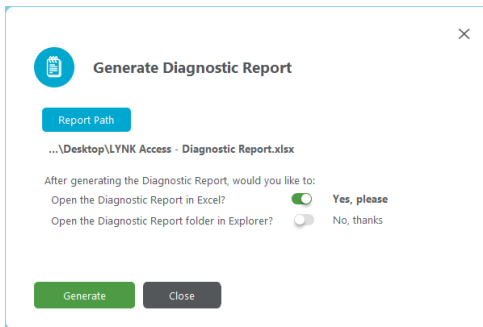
×

Generate Diagnostic Report

Report Path

...\Desktop\LYNK Access - Diagnostic Report.xlsx

After generating the Diagnostic Report, would you like to:
Open the Diagnostic Report in Excel? Yes, please
Open the Diagnostic Report folder in Explorer? No, thanks

Generate Close